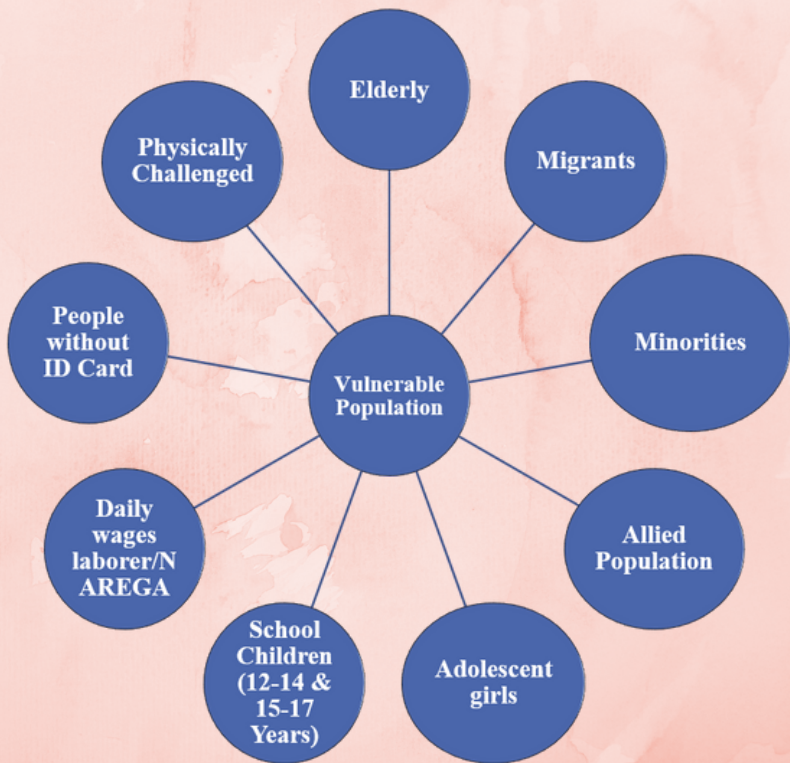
Vulnerable Population

Elderly

Migrants

Minorities

Allied Population

Adolescent girls

School Children (12-14 & 15-17 Years)

Daily wages laborer/N AREGA

People without ID Card

Physically Challenged